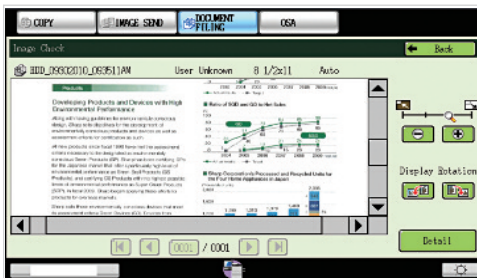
COPY

IMAGE SEND

DOCUMENT FILING

OSA

Image Check

Back

HDD_09302010_095511AM User Unknown 8 1/2x11 Auto

Developing Products and Devices with High Environmental Performance

Display Rotation

Detail

0001 / 0001